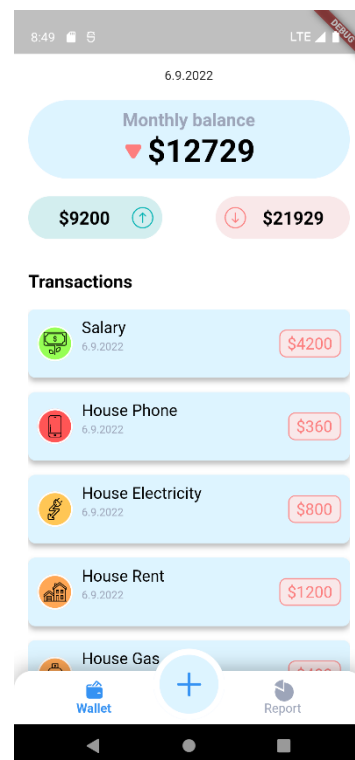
8:49 LTE DEBUG

6.9.2022

Monthly balance
$12729

$9200

$21929

Transactions

Salary
6.9.2022
$4200

House Phone
6.9.2022
$360

House Electricity
6.9.2022
$800

House Rent
6.9.2022
$1200

House Gas
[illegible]

Wallet
+
Report